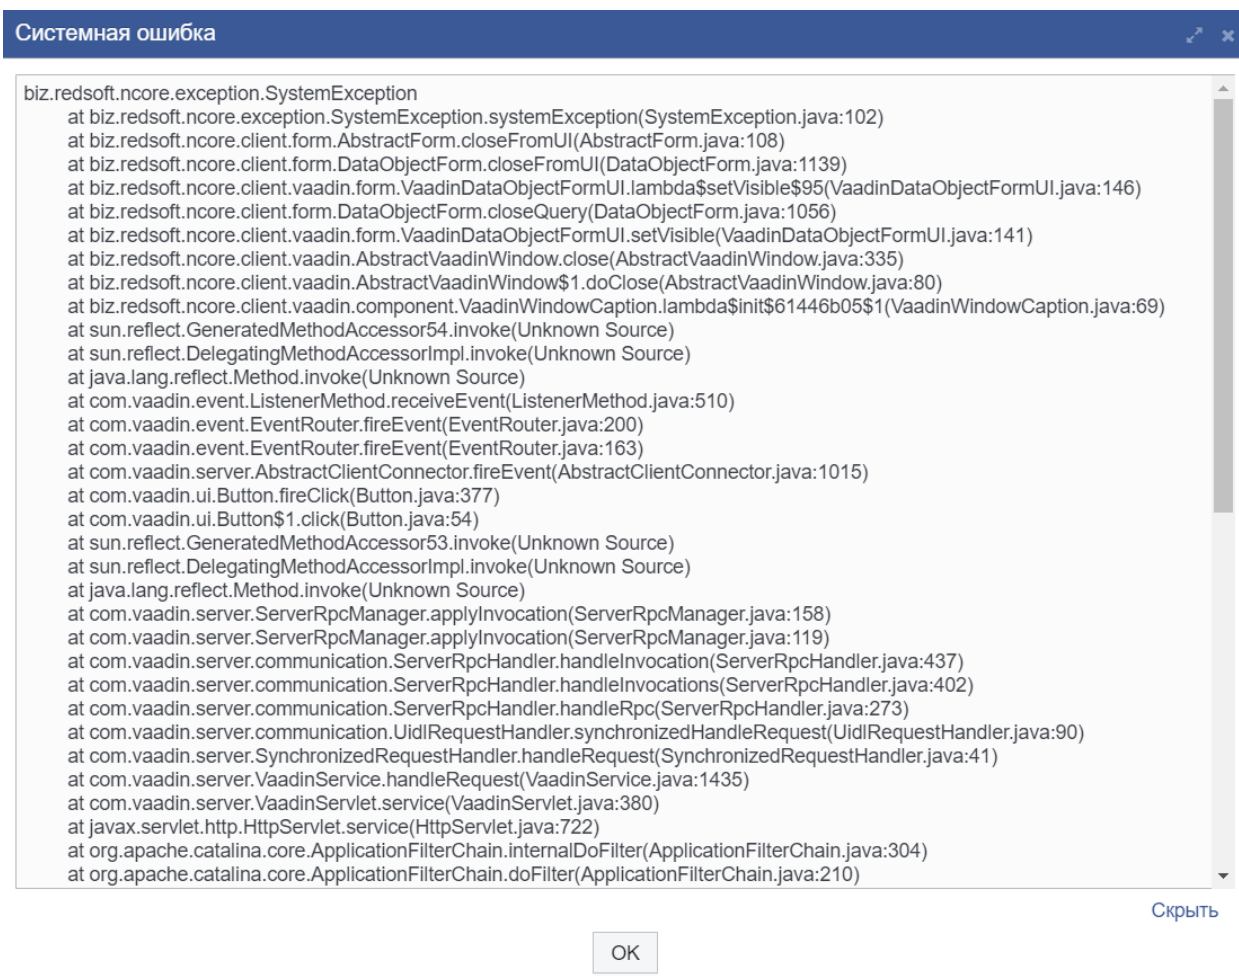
Системная ошибка

biz.redsoft.ncore.exception.SystemException
at biz.redsoft.ncore.exception.SystemException.systemException(SystemException.java:102)
at biz.redsoft.ncore.client.form.AbstractForm.closeFromUI(AbstractForm.java:108)
at biz.redsoft.ncore.client.form.DataObjectForm.closeFromUI(DataObjectForm.java:1139)
at biz.redsoft.ncore.client.vaadin.form.VaadinDataObjectFormUI.lambda$setVisible$95(VaadinDataObjectFormUI.java:146)
at biz.redsoft.ncore.client.form.DataObjectForm.closeQuery(DataObjectForm.java:1056)
at biz.redsoft.ncore.client.vaadin.form.VaadinDataObjectFormUI.setVisible(VaadinDataObjectFormUI.java:141)
at biz.redsoft.ncore.client.vaadin.AbstractVaadinWindow.close(AbstractVaadinWindow.java:335)
at biz.redsoft.ncore.client.vaadin.AbstractVaadinWindow$1.doClose(AbstractVaadinWindow.java:80)
at biz.redsoft.ncore.client.vaadin.component.VaadinWindowCaption.lambda$init$61446b05$1(VaadinWindowCaption.java:69)
at sun.reflect.GeneratedMethodAccessor54.invoke(Unknown Source)
at sun.reflect.DelegatingMethodAccessorImpl.invoke(Unknown Source)
at java.lang.reflect.Method.invoke(Unknown Source)
at com.vaadin.event.ListenerMethod.receiveEvent(ListenerMethod.java:510)
at com.vaadin.event.EventRouter.fireEvent(EventRouter.java:200)
at com.vaadin.event.EventRouter.fireEvent(EventRouter.java:163)
at com.vaadin.server.AbstractClientConnector.fireEvent(AbstractClientConnector.java:1015)
at com.vaadin.ui.Button.fireClick(Button.java:377)
at com.vaadin.ui.Button$1.click(Button.java:54)
at sun.reflect.GeneratedMethodAccessor53.invoke(Unknown Source)
at sun.reflect.DelegatingMethodAccessorImpl.invoke(Unknown Source)
at java.lang.reflect.Method.invoke(Unknown Source)
at com.vaadin.server.ServerRpcManager.applyInvocation(ServerRpcManager.java:158)
at com.vaadin.server.ServerRpcManager.applyInvocation(ServerRpcManager.java:119)
at com.vaadin.server.communication.ServerRpcHandler.handleInvocation(ServerRpcHandler.java:437)
at com.vaadin.server.communication.ServerRpcHandler.handleInvocations(ServerRpcHandler.java:402)
at com.vaadin.server.communication.ServerRpcHandler.handleRpc(ServerRpcHandler.java:273)
at com.vaadin.server.communication.UidlRequestHandler.synchronizedHandleRequest(UidlRequestHandler.java:90)
at com.vaadin.server.SynchronizedRequestHandler.handleRequest(SynchronizedRequestHandler.java:41)
at com.vaadin.server.VaadinService.handleRequest(VaadinService.java:1435)
at com.vaadin.server.VaadinServlet.service(VaadinServlet.java:380)
at javax.servlet.http.HttpServlet.service(HttpServlet.java:722)
at org.apache.catalina.core.ApplicationFilterChain.internalDoFilter(ApplicationFilterChain.java:304)
at org.apache.catalina.core.ApplicationFilterChain.doFilter(ApplicationFilterChain.java:210)

Скрыть

OK